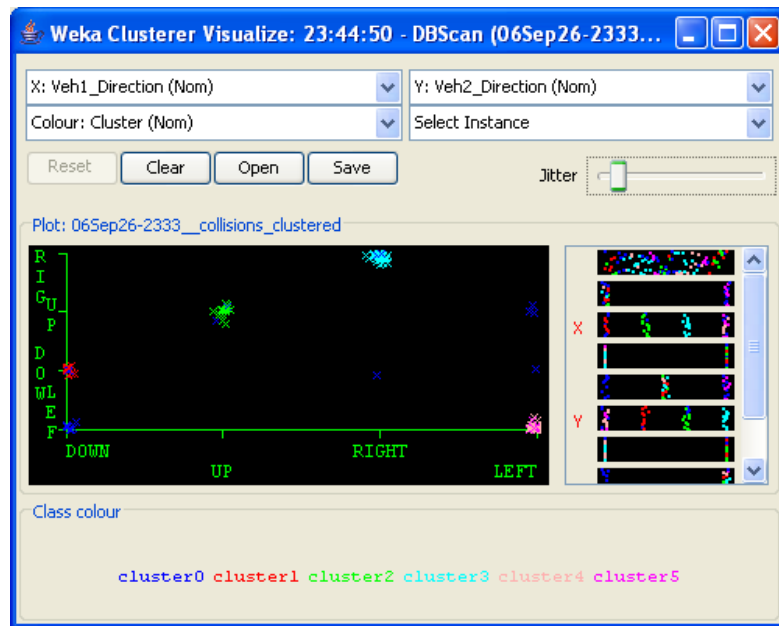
Weka Clusterer Visualize: 23:44:50 - DBScan (06Sep26-2333...

X: Veh1_Direction (Nom)
Y: Veh2_Direction (Nom)
Colour: Cluster (Nom)
Select Instance

Reset
Clear
Open
Save

Jitter

Plot: 06Sep26-2333__collisions_clustered

RIGHT
UP
DOWN
LEFT

DOWN
UP
RIGHT
LEFT

X
Y

Class colour

cluster0 cluster1 cluster2 cluster3 cluster4 cluster5